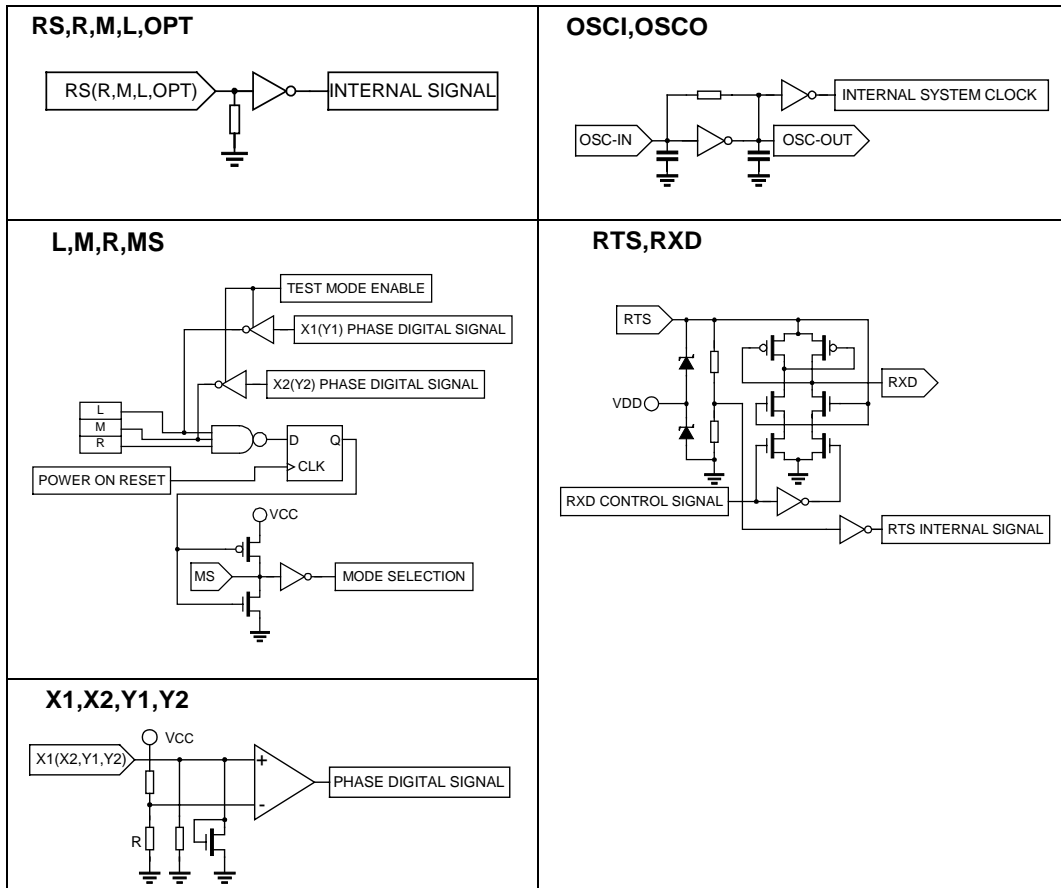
RS,R,M,L,OPT

RS(R,M,L,OPT)
INTERNAL SIGNAL

OSCI,OSCO

INTERNAL SYSTEM CLOCK
OSC-IN
OSC-OUT

L,M,R,MS

TEST MODE ENABLE
X1(Y1) PHASE DIGITAL SIGNAL
X2(Y2) PHASE DIGITAL SIGNAL
L
M
R
D
Q
CLK
POWER ON RESET
VCC
MS
MODE SELECTION

RTS,RXD

RTS
VDD
RXD
RXD CONTROL SIGNAL
RTS INTERNAL SIGNAL

X1,X2,Y1,Y2

VCC
X1(X2,Y1,Y2)
+
-
PHASE DIGITAL SIGNAL
R